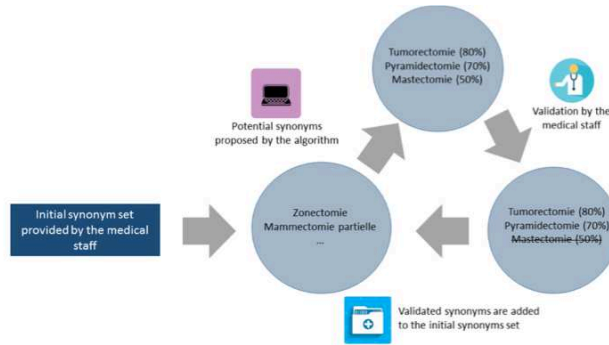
Initial synonym set provided by the medical staff

Potential synonyms proposed by the algorithm

Zonectomie
Mammectomie partielle
...

Tumorectomie (80%)
Pyramidectomie (70%)
Mastectomie (50%)

Validation by the medical staff

Tumorectomie (80%)
Pyramidectomie (70%)
~~Mastectomie (50%)~~

Validated synonyms are added to the initial synonyms set